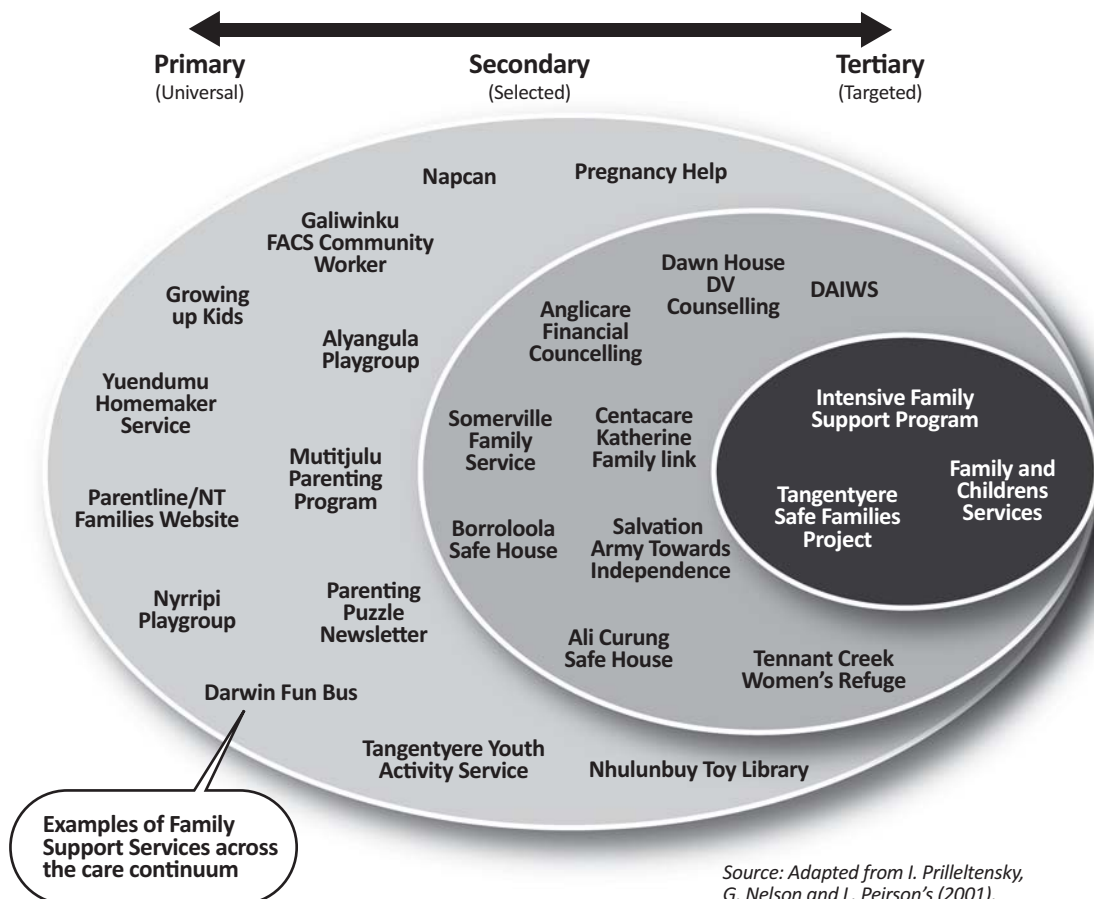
Primary
(Universal)

Secondary
(Selected)

Tertiary
(Targeted)

Napcan

Pregnancy Help

Galiwinku FACS Community Worker

Growing up Kids

Alyangula Playgroup

Yuendumu Homemaker Service

Mutitjulu Parenting Program

Parentline/NT Families Website

Nyrripi Playgroup

Parenting Puzzle Newsletter

Darwin Fun Bus

Tangentyere Youth Activity Service

Nhulunbuy Toy Library

Dawn House DV Counselling

DAIWS

Anglicare Financial Councelling

Somerville Family Service

Centacare Katherine Family link

Borroloola Safe House

Salvation Army Towards Independence

Ali Curung Safe House

Tennant Creek Women's Refuge

Intensive Family Support Program

Tangentyere Safe Families Project

Family and Childrens Services

Examples of Family Support Services across the care continuum

Source: Adapted from I. Prilleltensky, G. Nelson and L. Peirson's (2001).